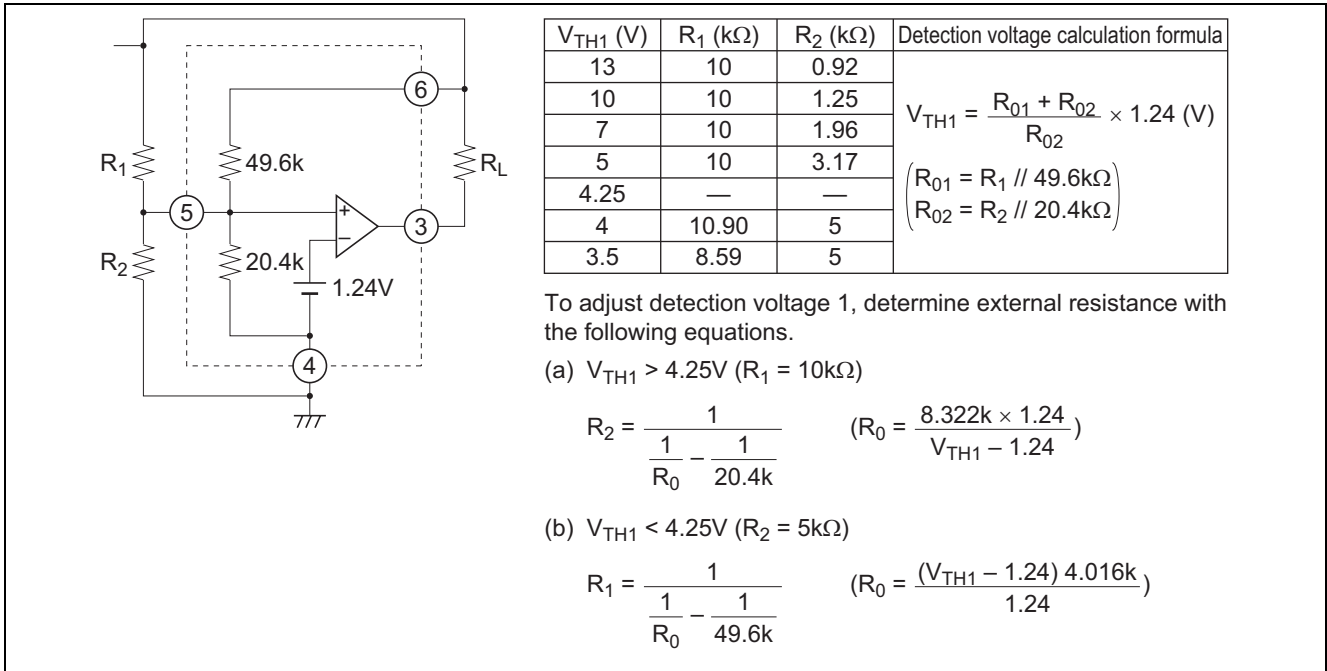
6

$R_1$

49.6k

$R_L$

5

+

−

3

$R_2$

20.4k

1.24V

4

| $V_{TH1}$ (V) | $R_1$ (kΩ) | $R_2$ (kΩ) | Detection voltage calculation formula |
|---|---|---|---|
| 13 | 10 | 0.92 | $V_{TH1} = \frac{R_{01} + R_{02}}{R_{02}} \times 1.24$ (V) $\left(\begin{matrix} R_{01} = R_1 // 49.6k\Omega \\ R_{02} = R_2 // 20.4k\Omega \end{matrix}\right)$ |
| 10 | 10 | 1.25 | |
| 7 | 10 | 1.96 | |
| 5 | 10 | 3.17 | |
| 4.25 | — | — | |
| 4 | 10.90 | 5 | |
| 3.5 | 8.59 | 5 | |

To adjust detection voltage 1, determine external resistance with the following equations.

(a) $V_{TH1} > 4.25V$ ($R_1 = 10k\Omega$)

$R_2 = \frac{1}{\frac{1}{R_0} - \frac{1}{20.4k}}$ $\left(R_0 = \frac{8.322k \times 1.24}{V_{TH1} - 1.24}\right)$

(b) $V_{TH1} < 4.25V$ ($R_2 = 5k\Omega$)

$R_1 = \frac{1}{\frac{1}{R_0} - \frac{1}{49.6k}}$ $\left(R_0 = \frac{(V_{TH1} - 1.24)\ 4.016k}{1.24}\right)$